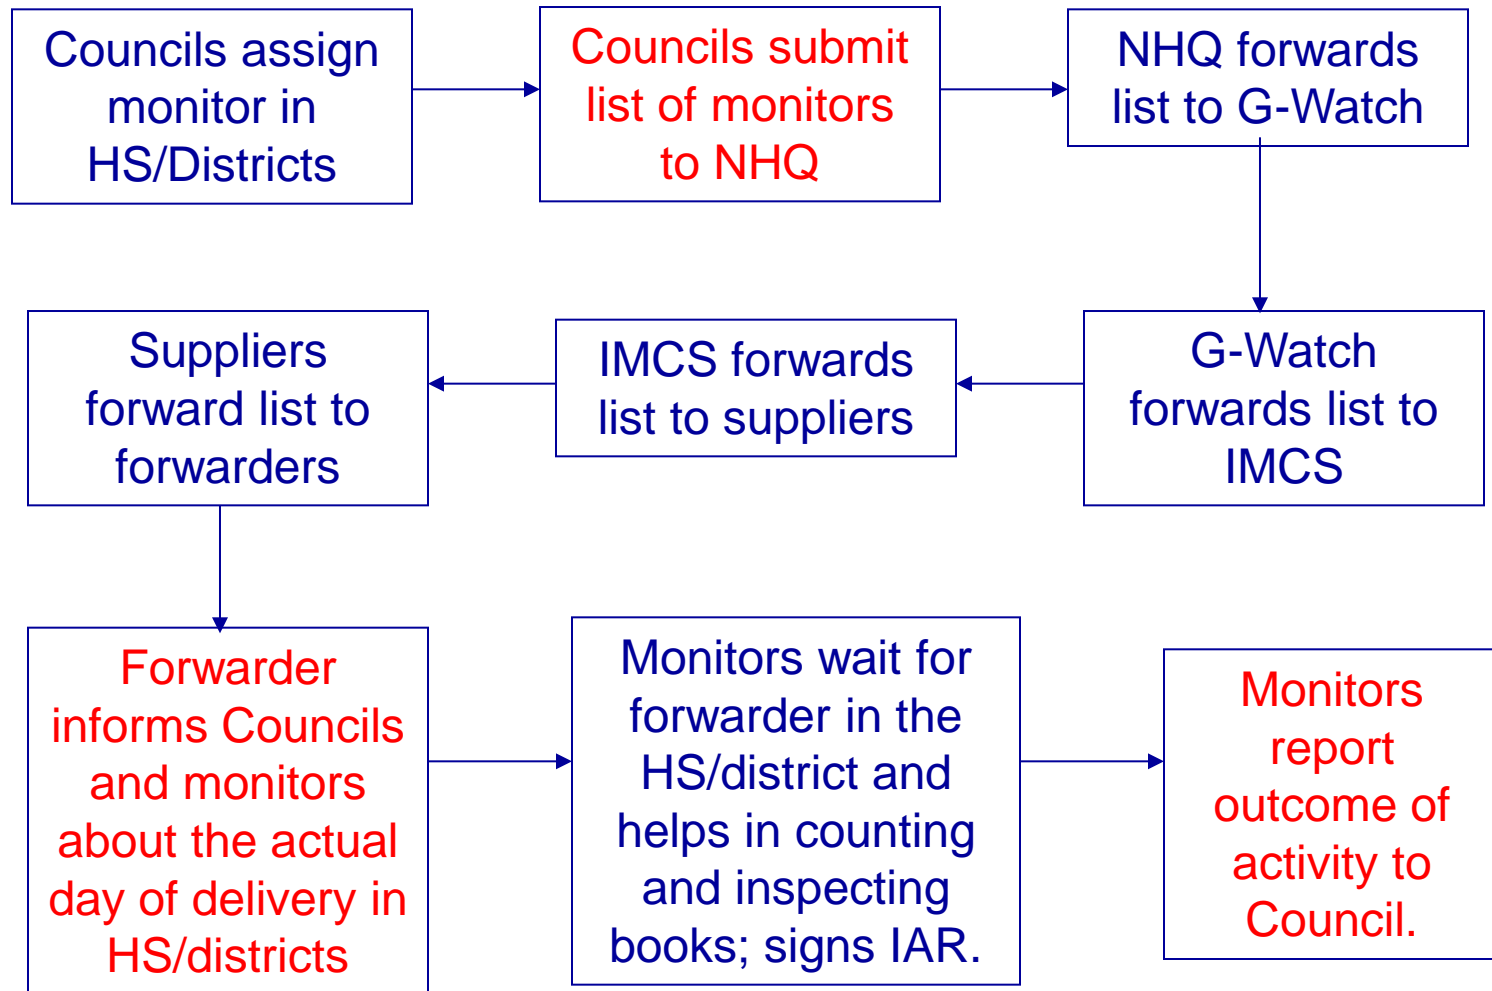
Councils assign monitor in HS/Districts

Councils submit list of monitors to NHQ

NHQ forwards list to G-Watch

G-Watch forwards list to IMCS

IMCS forwards list to suppliers

Suppliers forward list to forwarders

Forwarder informs Councils and monitors about the actual day of delivery in HS/districts

Monitors wait for forwarder in the HS/district and helps in counting and inspecting books; signs IAR.

Monitors report outcome of activity to Council.